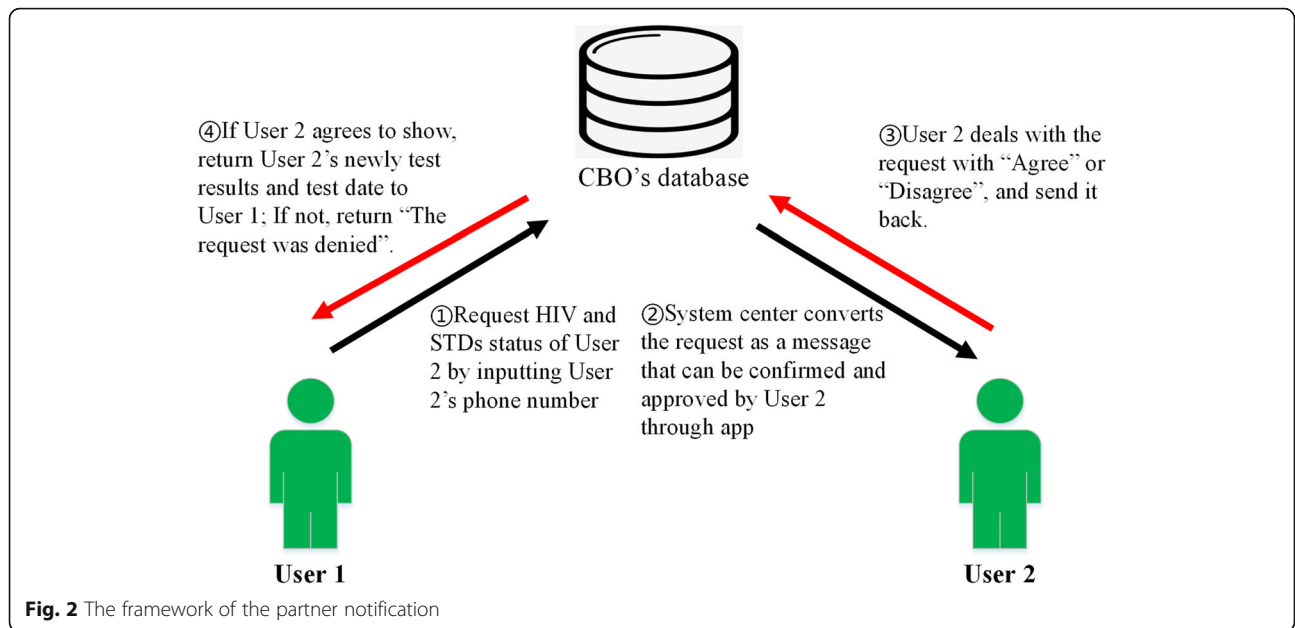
CBO's database

④If User 2 agrees to show, return User 2's newly test results and test date to User 1; If not, return "The request was denied".

③User 2 deals with the request with "Agree" or "Disagree", and send it back.

①Request HIV and STDs status of User 2 by inputting User 2's phone number

②System center converts the request as a message that can be confirmed and approved by User 2 through app

User 1

User 2

Fig. 2 The framework of the partner notification